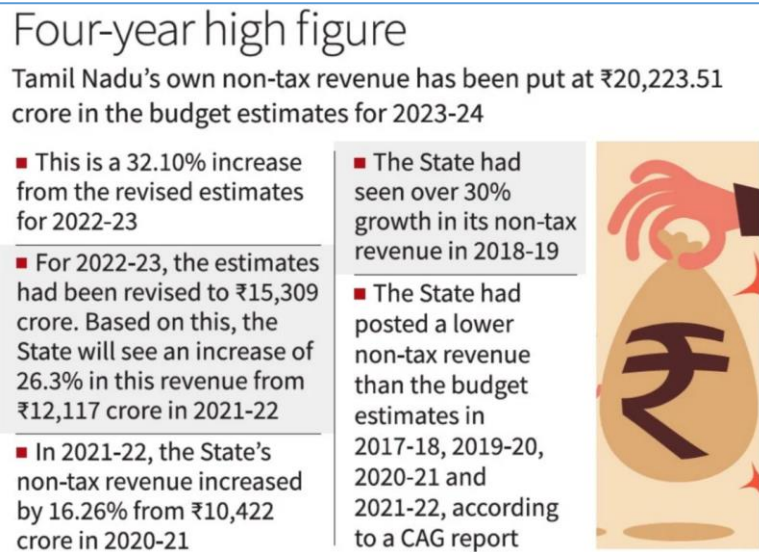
Four-year high figure

Tamil Nadu's own non-tax revenue has been put at ₹20,223.51 crore in the budget estimates for 2023-24

▪ This is a 32.10% increase from the revised estimates for 2022-23

▪ For 2022-23, the estimates had been revised to ₹15,309 crore. Based on this, the State will see an increase of 26.3% in this revenue from ₹12,117 crore in 2021-22

▪ In 2021-22, the State's non-tax revenue increased by 16.26% from ₹10,422 crore in 2020-21

▪ The State had seen over 30% growth in its non-tax revenue in 2018-19

▪ The State had posted a lower non-tax revenue than the budget estimates in 2017-18, 2019-20, 2020-21 and 2021-22, according to a CAG report

₹